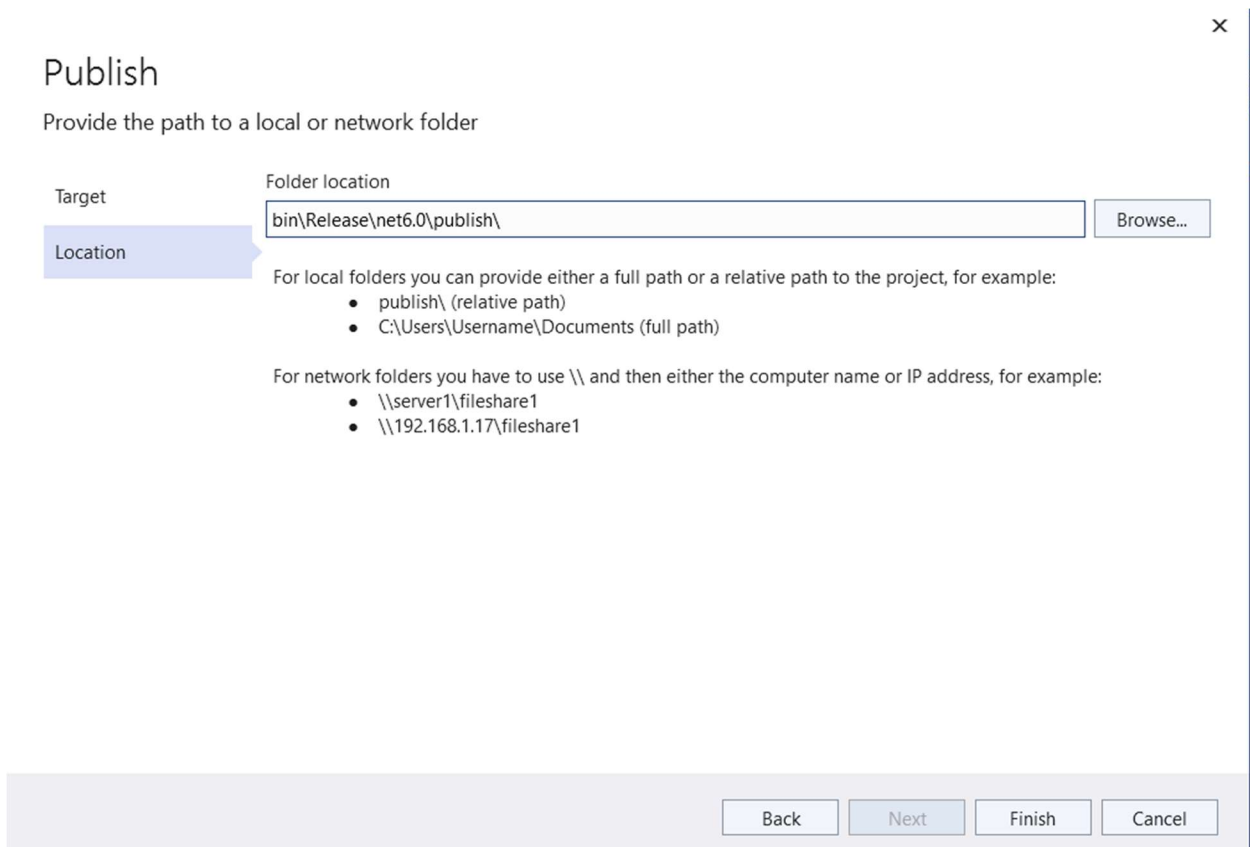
×

Publish

Provide the path to a local or network folder

Target

Location

Folder location

bin\Release\net6.0\publish\

Browse...

For local folders you can provide either a full path or a relative path to the project, for example:

- publish\ (relative path)
- C:\Users\Username\Documents (full path)

For network folders you have to use \\ and then either the computer name or IP address, for example:

- \\server1\fileshare1
- \\192.168.1.17\fileshare1

Back Next Finish Cancel